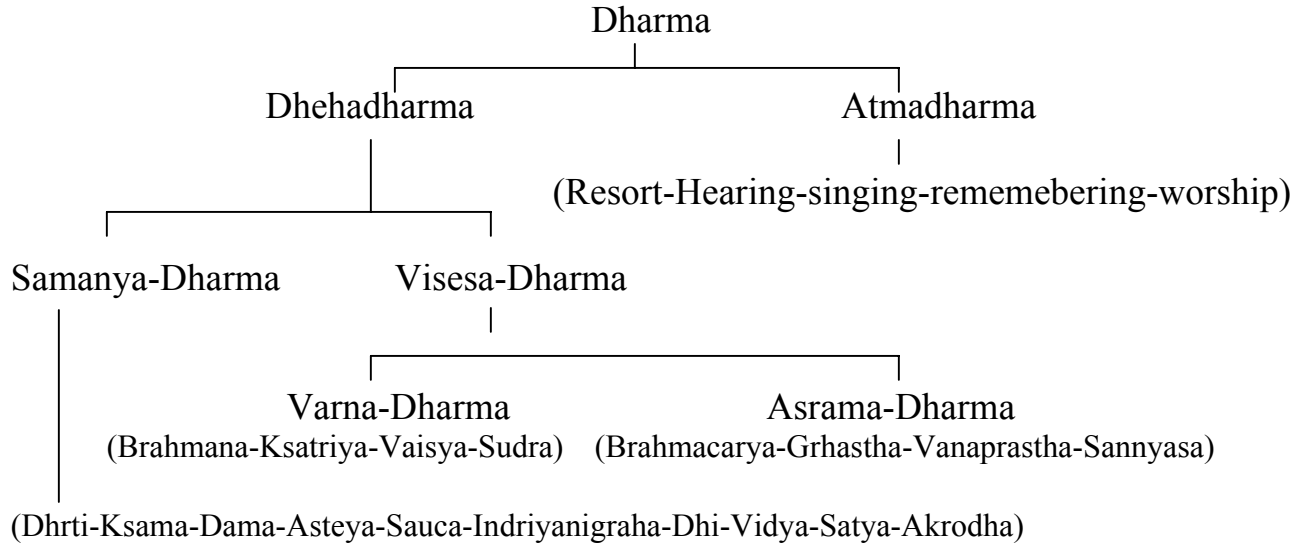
Dharma

Dhehadharma

Atmadharma

(Resort-Hearing-singing-rememebering-worship)

Samanya-Dharma

Visesa-Dharma

Varna-Dharma
(Brahmana-Ksatriya-Vaisya-Sudra)

Asrama-Dharma
(Brahmacarya-Grhastha-Vanaprastha-Sannyasa)

(Dhrti-Ksama-Dama-Asteya-Sauca-Indriyanigraha-Dhi-Vidya-Satya-Akrodha)